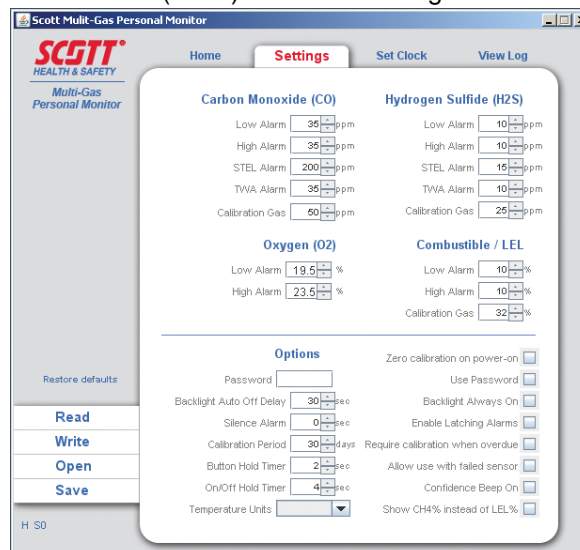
Scott Mulit-Gas Personal Monitor

SCOTT
HEALTH & SAFETY

Multi-Gas Personal Monitor

Home | Settings | Set Clock | View Log

Carbon Monoxide (CO)

Low Alarm 35 ppm
High Alarm 35 ppm
STEL Alarm 200 ppm
TWA Alarm 35 ppm
Calibration Gas 60 ppm

Hydrogen Sulfide (H2S)

Low Alarm 10 ppm
High Alarm 10 ppm
STEL Alarm 15 ppm
TWA Alarm 10 ppm
Calibration Gas 25 ppm

Oxygen (O2)

Low Alarm 19.5 %
High Alarm 23.5 %

Combustible / LEL

Low Alarm 10 %
High Alarm 10 %
Calibration Gas 32 %

Options

Password
Backlight Auto Off Delay 30 sec
Silence Alarm 0 sec
Calibration Period 30 days
Button Hold Timer 2 sec
On/Off Hold Timer 4 sec
Temperature Units

Zero calibration on power-on
Use Password
Backlight Always On
Enable Latching Alarms
Require calibration when overdue
Allow use with failed sensor
Confidence Beep On
Show CH4% instead of LEL%

Restore defaults

Read
Write
Open
Save

H S0